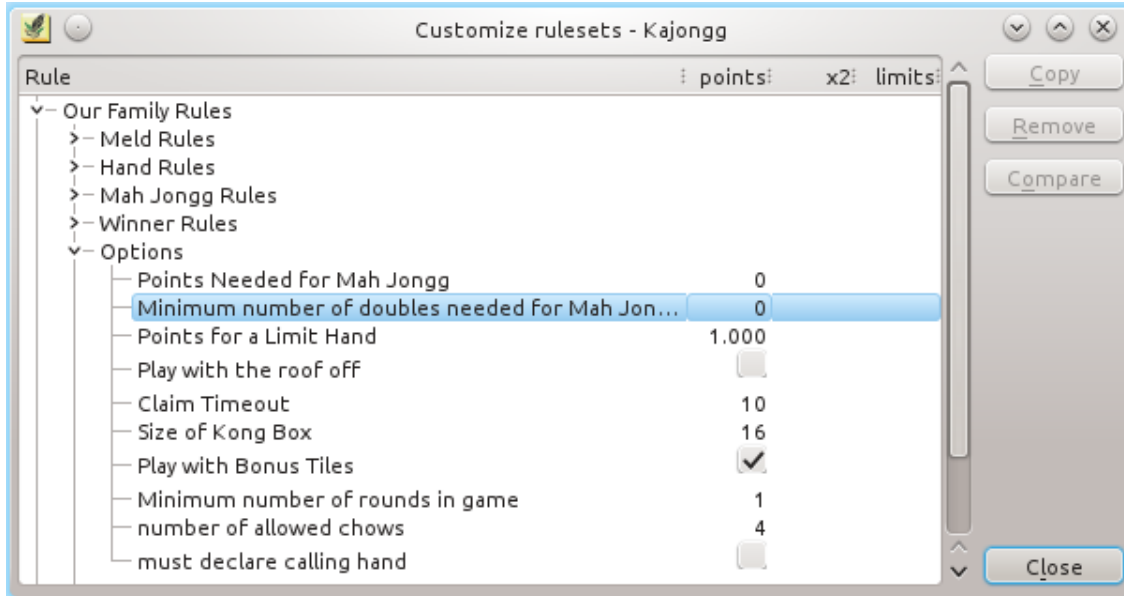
Customize rulesets - Kajongg

| Rule | points | x2 | limits |
|---|---|---|---|
| Our Family Rules | | | |
| Meld Rules | | | |
| Hand Rules | | | |
| Mah Jongg Rules | | | |
| Winner Rules | | | |
| Options | | | |
| Points Needed for Mah Jongg | 0 | | |
| Minimum number of doubles needed for Mah Jon... | 0 | | |
| Points for a Limit Hand | 1.000 | | |
| Play with the roof off | | | |
| Claim Timeout | 10 | | |
| Size of Kong Box | 16 | | |
| Play with Bonus Tiles | ✓ | | |
| Minimum number of rounds in game | 1 | | |
| number of allowed chows | 4 | | |
| must declare calling hand | | | |

Copy
Remove
Compare
Close